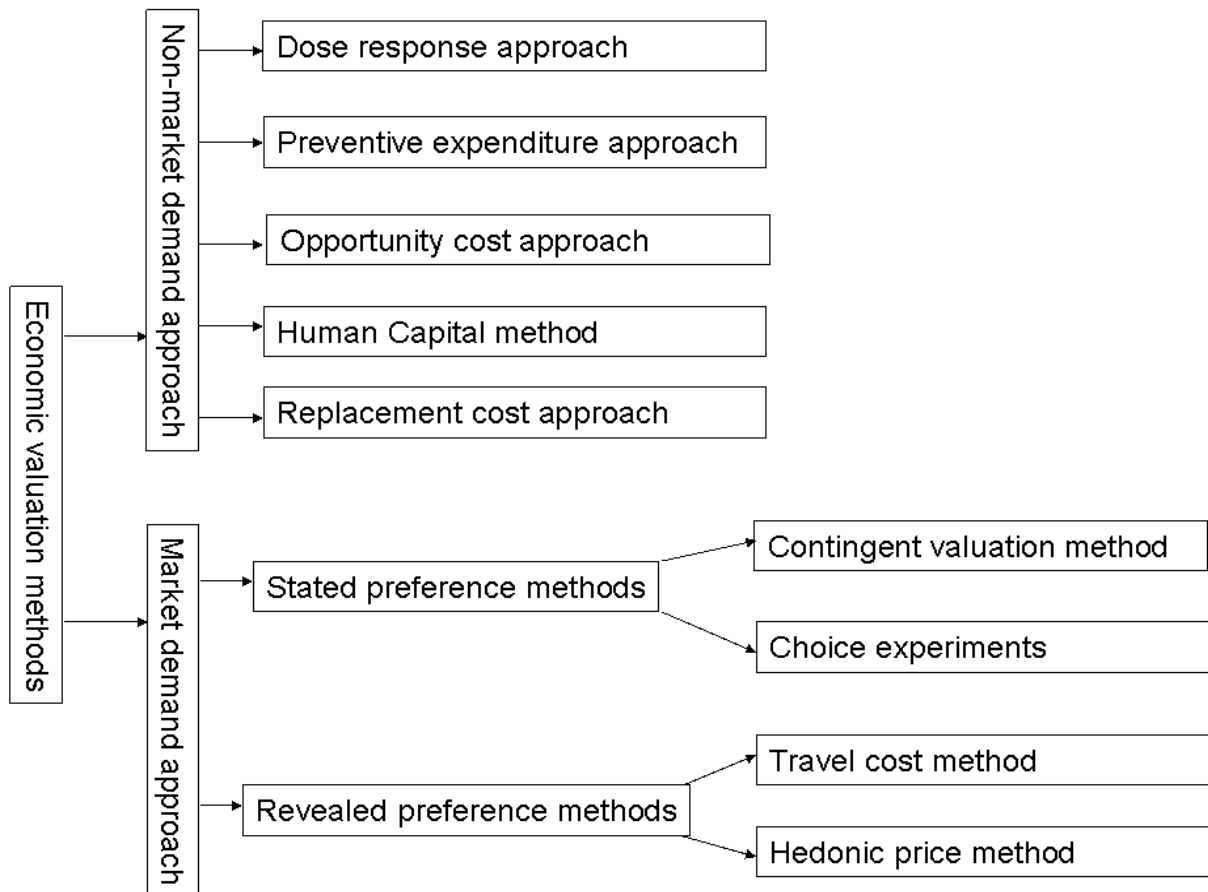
Economic valuation methods

Non-market demand approach

Dose response approach

Preventive expenditure approach

Opportunity cost approach

Human Capital method

Replacement cost approach

Market demand approach

Stated preference methods

Contingent valuation method

Choice experiments

Revealed preference methods

Travel cost method

Hedonic price method